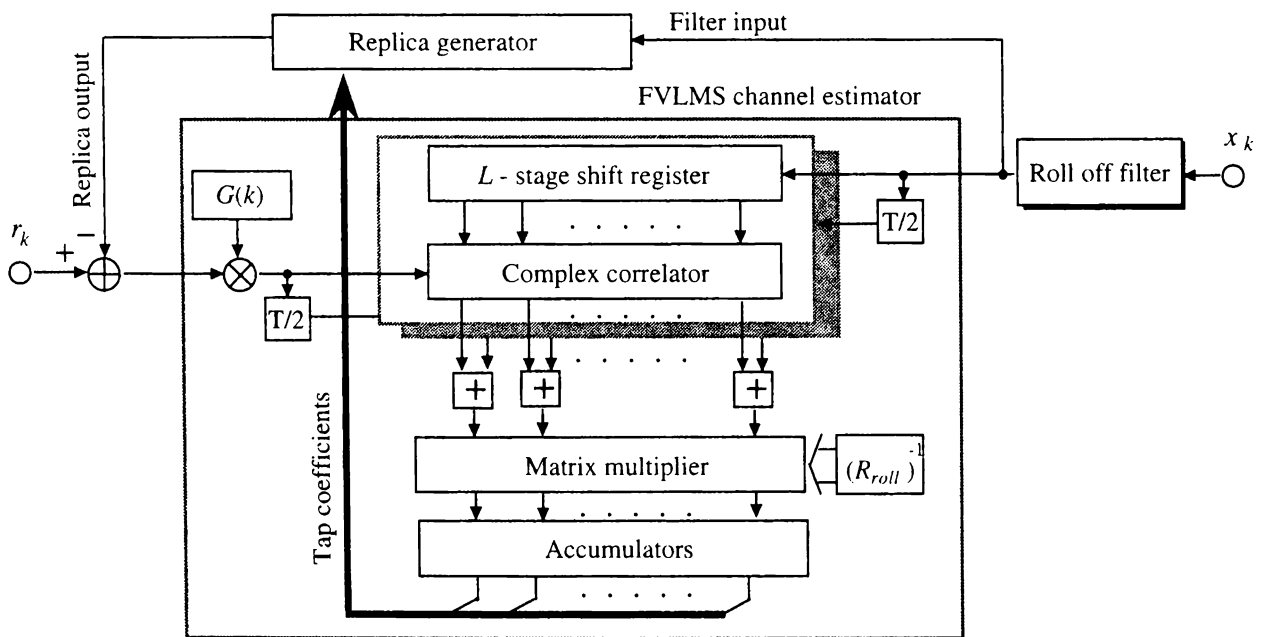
Filter input

Replica generator

Replica output

FVLMS channel estimator

$x_k$

Roll off filter

$L$ - stage shift register

$G(k)$

$r_k$

+

−

. . . . . .

T/2

Complex correlator

T/2

. . . . . .

+

+

. . . . . .

+

Tap coefficients

Matrix multiplier

$(R_{roll})^{-1}$

. . . . . .

Accumulators

. . . . . .